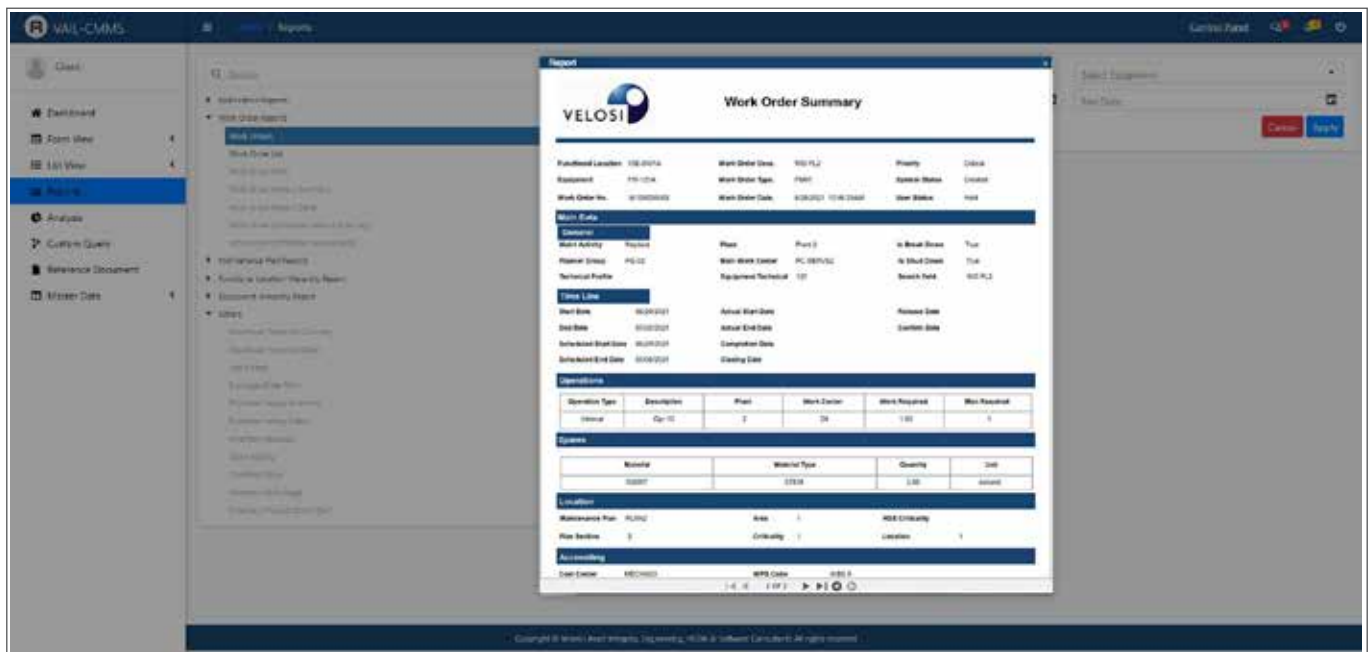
VAIL-CMMS

Reports

Control Panel

Client

Dashboard

Form View

List View

Reports

Analysis

Custom Query

Reference Document

Master Data

Search

Work Order Reports

Work Orders

Work Order List

Maintenance Plan Reports

Equipment Reports

Select Equipment

Cancel

Apply

Report

VELOSI

Work Order Summary

Functional Location

Equipment

Work Order No.

Work Order Desc.

Work Order Type

Work Order Date

Priority

System Status

User Status

Main Data

General

Maint Activity

Planner Group

Technical Profile

Plant

Main Work Center

Equipment Technical

Is Break Down

Is Shut Down

Search field

True

True

Time Line

Start Date

End Date

Scheduled Start Date

Scheduled End Date

Actual Start Date

Actual End Date

Completion Date

Closing Date

Release Date

Confirm Date

Operations

| Operation Type | Description | Plant | Work Center | Work Required | Men Required |
|---|---|---|---|---|---|
| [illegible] | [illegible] | 2 | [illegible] | 1.00 | 1 |

Spares

| Material | Material Type | Quantity | Unit |
|---|---|---|---|
| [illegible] | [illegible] | 2.00 | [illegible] |

Location

Maintenance Plan

Plan Section

Area

Criticality

RBI Criticality

Location

Accounting

Cost Center

WBS Code

1 of 2

Copyright © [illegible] All rights reserved